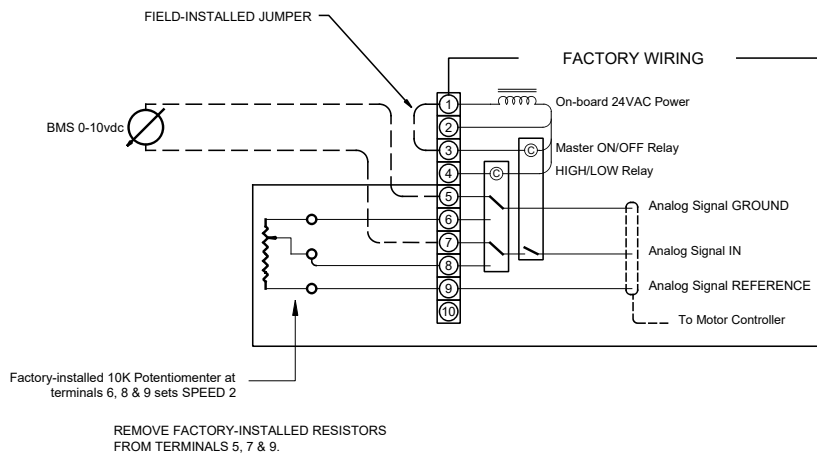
FIELD-INSTALLED JUMPER

FACTORY WIRING

BMS 0-10vdc

1
2
3
4
5
6
7
8
9
10

C
C

On-board 24VAC Power

Master ON/OFF Relay

HIGH/LOW Relay

Analog Signal GROUND

Analog Signal IN

Analog Signal REFERENCE

To Motor Controller

Factory-installed 10K Potentiomenter at terminals 6, 8 & 9 sets SPEED 2

REMOVE FACTORY-INSTALLED RESISTORS FROM TERMINALS 5, 7 & 9.